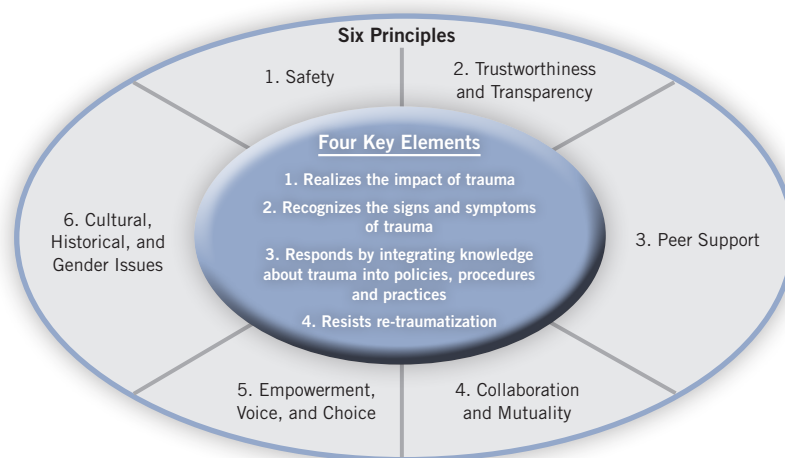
Six Principles

1. Safety

2. Trustworthiness and Transparency

Four Key Elements

1. Realizes the impact of trauma

2. Recognizes the signs and symptoms of trauma

3. Responds by integrating knowledge about trauma into policies, procedures and practices

4. Resists re-traumatization

6. Cultural, Historical, and Gender Issues

3. Peer Support

5. Empowerment, Voice, and Choice

4. Collaboration and Mutuality